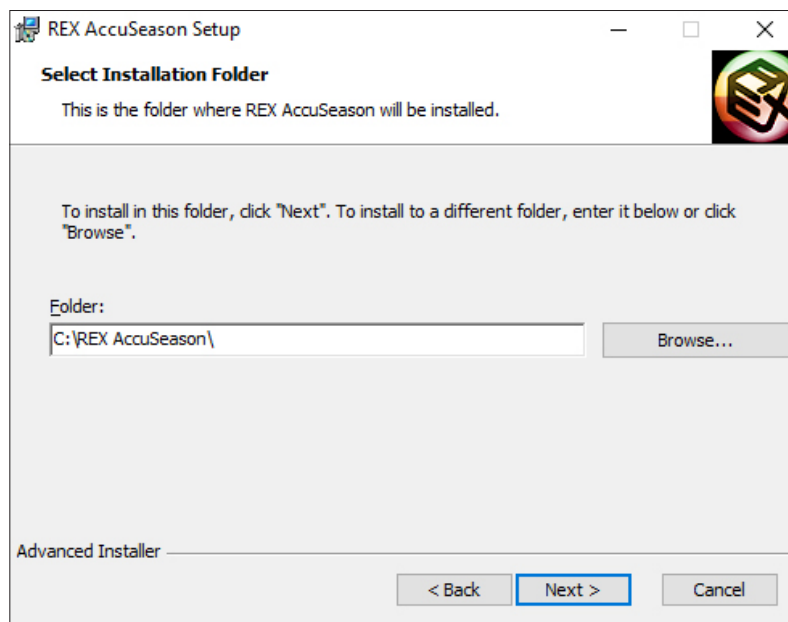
REX AccuSeason Setup

Select Installation Folder

This is the folder where REX AccuSeason will be installed.

To install in this folder, click "Next". To install to a different folder, enter it below or click "Browse".

Folder:

C:\REX AccuSeason\

Browse...

Advanced Installer

< Back

Next >

Cancel